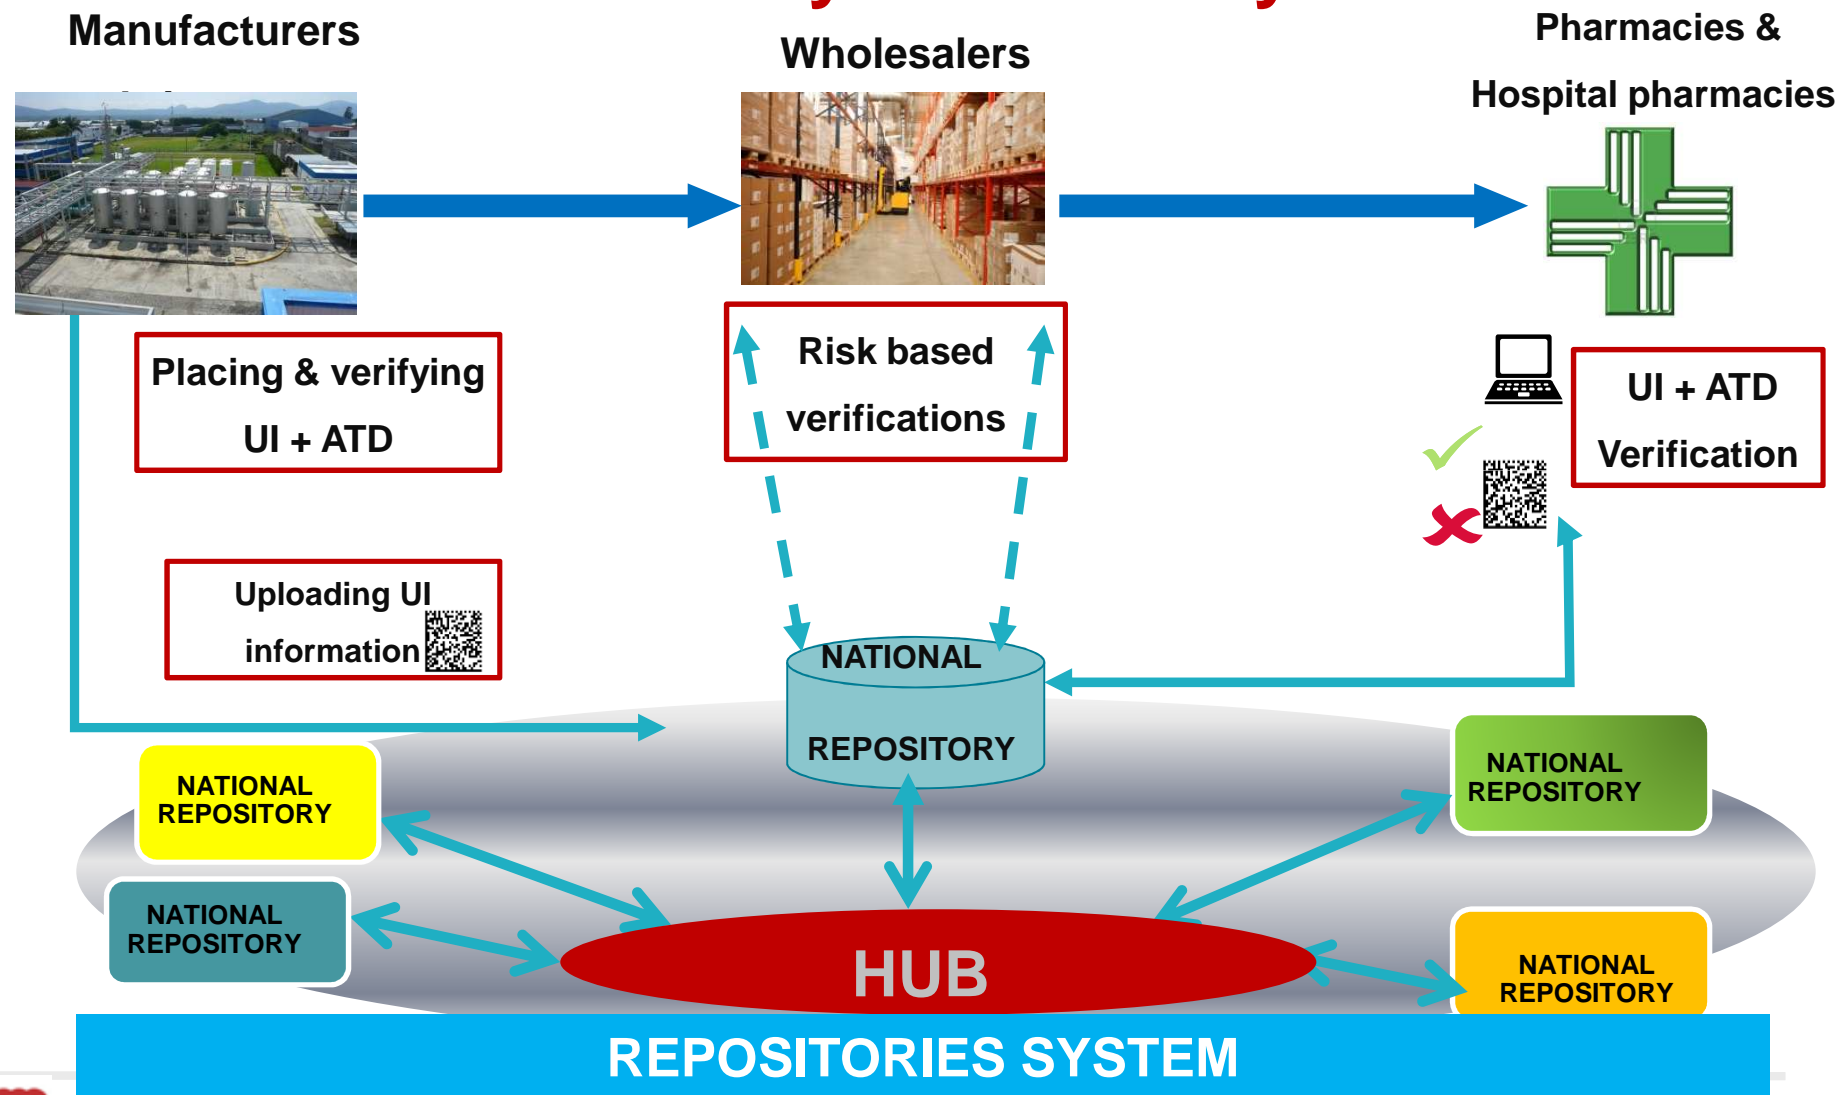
Manufacturers

Wholesalers

Pharmacies &

Hospital pharmacies

Placing & verifying UI + ATD

Risk based verifications

UI + ATD Verification

Uploading UI information

NATIONAL REPOSITORY

NATIONAL REPOSITORY

NATIONAL REPOSITORY

NATIONAL REPOSITORY

NATIONAL REPOSITORY

HUB

REPOSITORIES SYSTEM